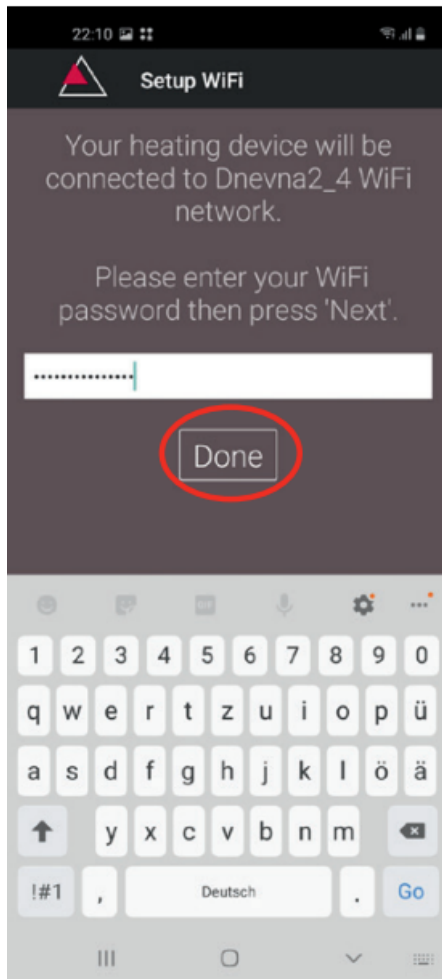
22:10

Setup WiFi

Your heating device will be connected to Dnevna2_4 WiFi network.

Please enter your WiFi password then press 'Next'.

•••••••••••••••

Done

1 2 3 4 5 6 7 8 9 0

q w e r t z u i o p ü

a s d f g h j k l ö ä

y x c v b n m

!#1 , Deutsch . Go